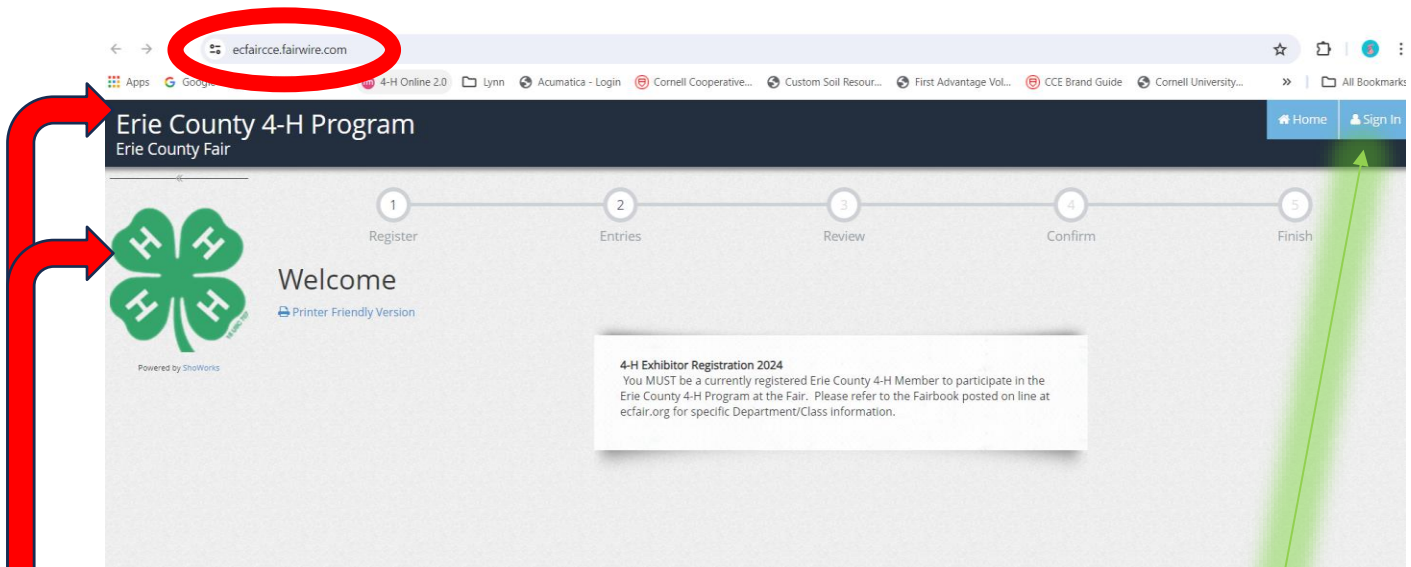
ecfaircce.fairwire.com

Apps Googl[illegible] 4-H Online 2.0 Lynn Acumatica - Login Cornell Cooperative... Custom Soil Resour... First Advantage Vol... CCE Brand Guide Cornell University... » All Bookmarks

Erie County 4-H Program
Erie County Fair

Home Sign In

1 Register 2 Entries 3 Review 4 Confirm 5 Finish

Welcome

Printer Friendly Version

Powered by ShoWorks

4-H Exhibitor Registration 2024
You MUST be a currently registered Erie County 4-H Member to participate in the Erie County 4-H Program at the Fair. Please refer to the Fairbook posted on line at ecfair.org for specific Department/Class information.